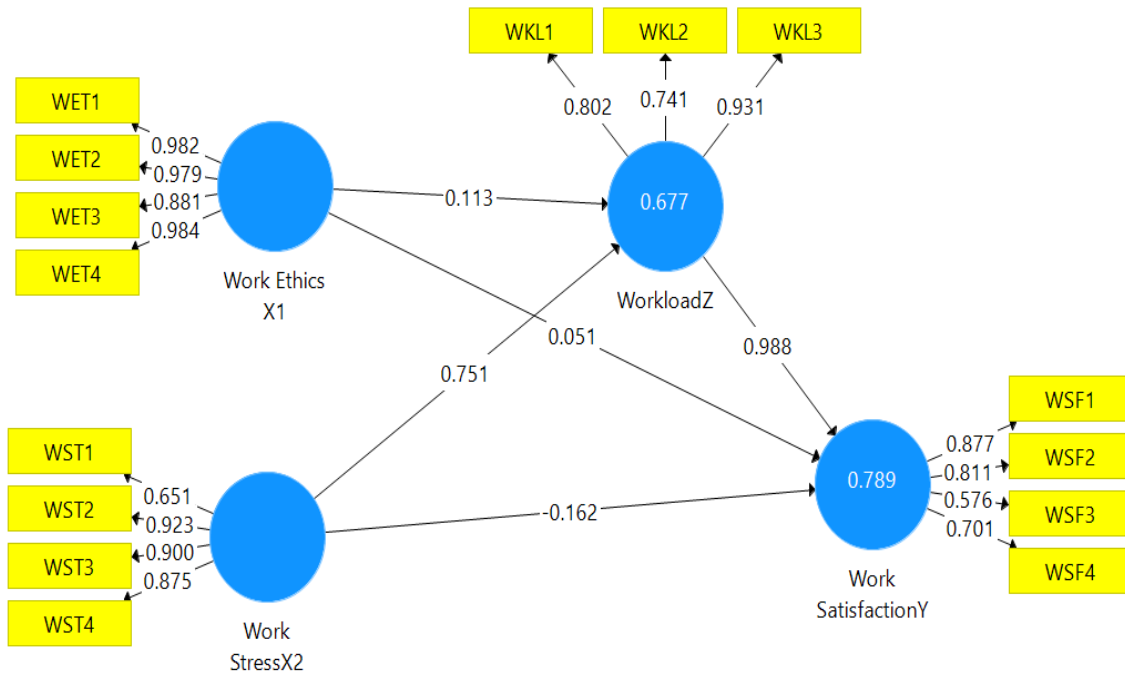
WKL1
WKL2
WKL3
0.802
0.741
0.931
WET1
WET2
WET3
WET4
0.982
0.979
0.881
0.984
0.113
0.677
Work Ethics X1
WorkloadZ
0.051
0.988
0.751
WSF1
WSF2
WSF3
WSF4
0.877
0.811
0.576
0.701
0.789
WST1
WST2
WST3
WST4
0.651
0.923
0.900
0.875
-0.162
Work StressX2
Work SatisfactionY